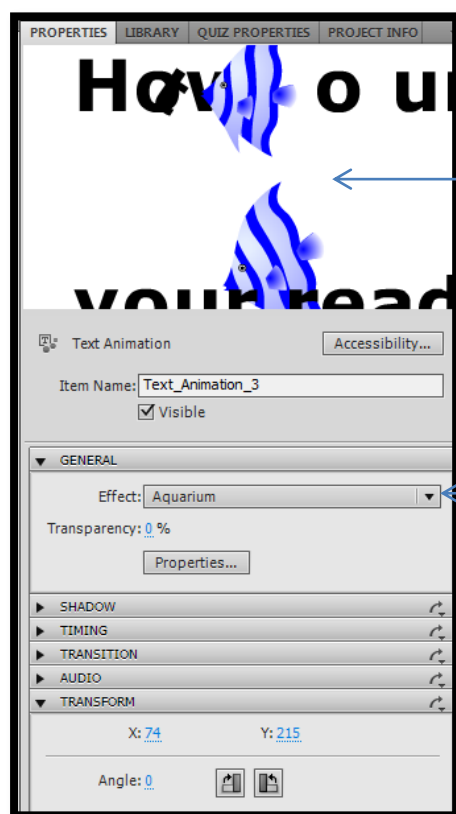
PROPERTIES LIBRARY QUIZ PROPERTIES PROJECT INFO

Høw o u

your read

Text Animation

Accessibility...

Item Name: Text_Animation_3

Visible

GENERAL

Effect: Aquarium

Transparency: 0 %

Properties...

SHADOW

TIMING

TRANSITION

AUDIO

TRANSFORM

X: 74

Y: 215

Angle: 0